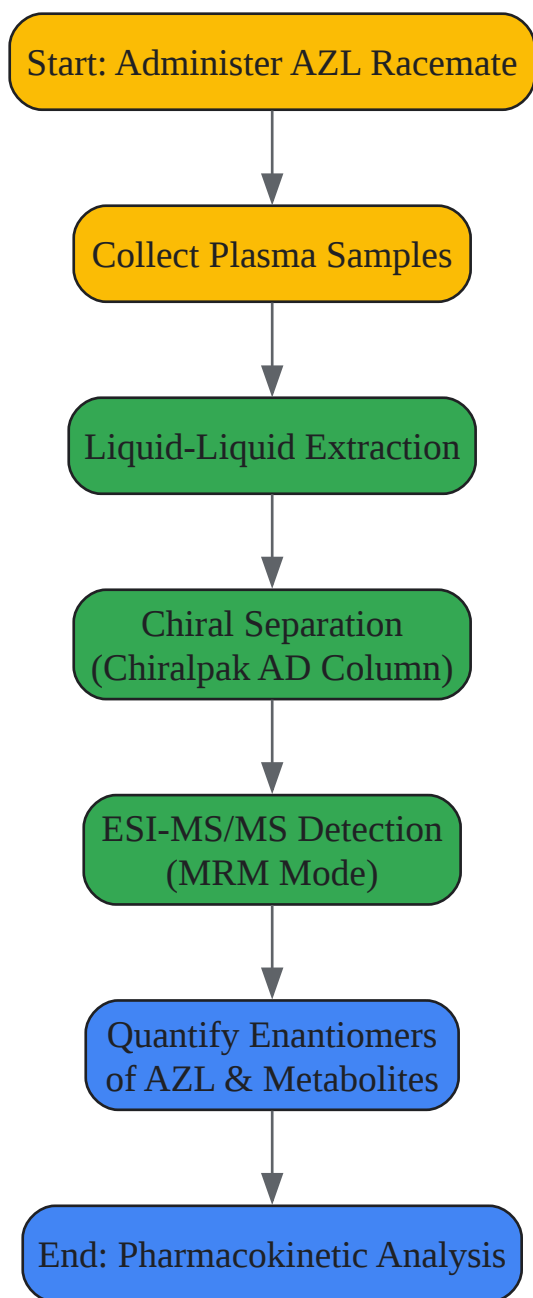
Start: Administer AZL Racemate

Collect Plasma Samples

Liquid-Liquid Extraction

Chiral Separation
(Chiralpak AD Column)

ESI-MS/MS Detection
(MRM Mode)

Quantify Enantiomers
of AZL & Metabolites

End: Pharmacokinetic Analysis